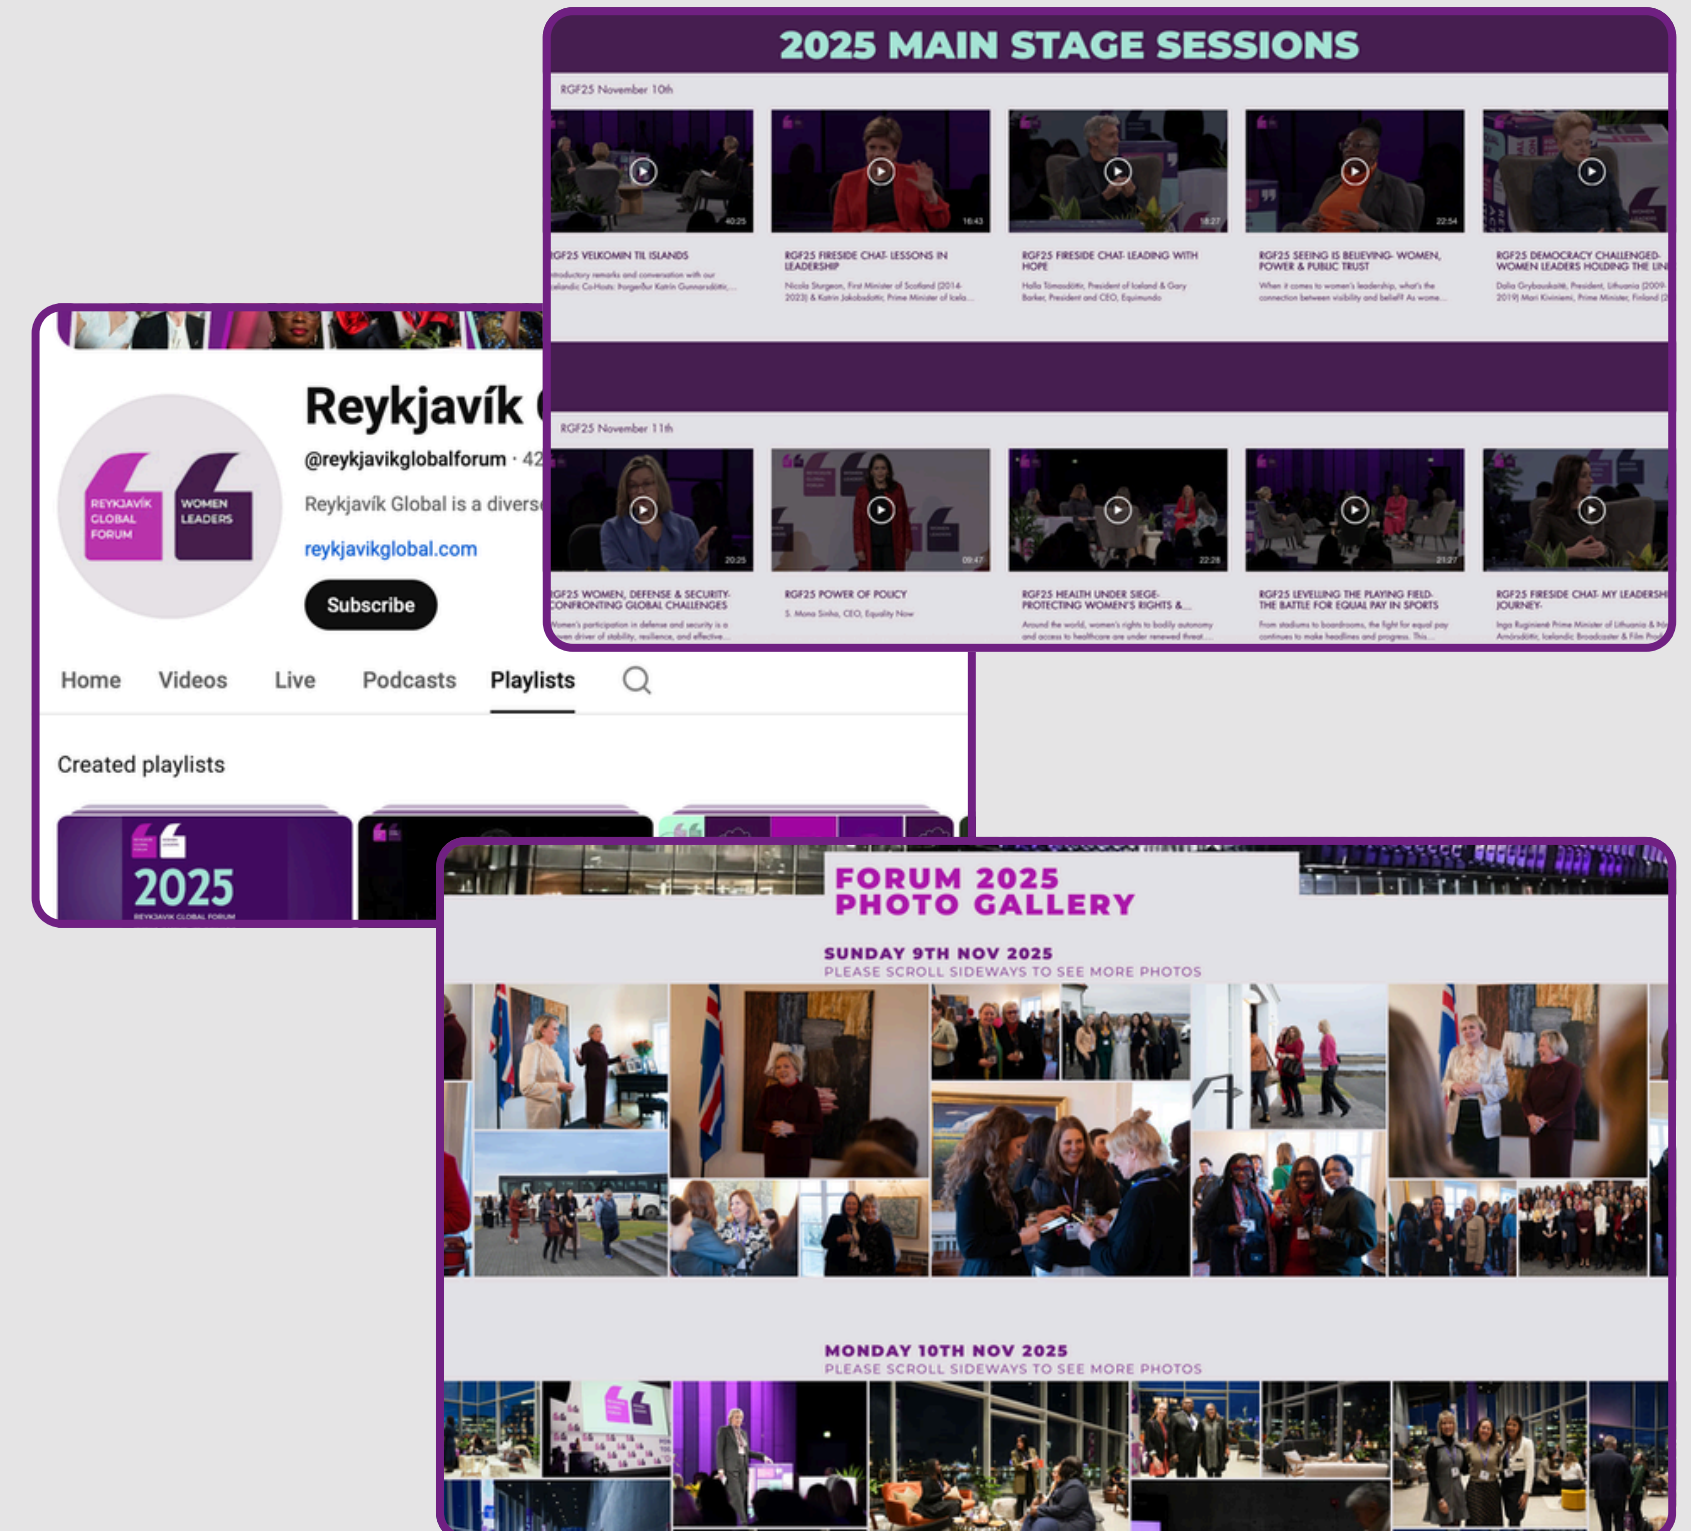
2025 MAIN STAGE SESSIONS

RGF25 November 10th

40:25
RGF25 VELKOMIN TIL ISLANDS
Introductory remarks and conversation with our Icelandic Co-Hosts: Þorgerður Katrín Gunnarsdóttir,...

16:43
RGF25 FIRESIDE CHAT- LESSONS IN LEADERSHIP
Nicola Sturgeon, First Minister of Scotland (2014-2023) & Katrín Jakobsdóttir, Prime Minister of Icela...

18:27
RGF25 FIRESIDE CHAT- LEADING WITH HOPE
Halla Tómasdóttir, President of Iceland & Gary Barker, President and CEO, Equimundo

22:54
RGF25 SEEING IS BELIEVING- WOMEN, POWER & PUBLIC TRUST
When it comes to women's leadership, what's the connection between visibility and belief? As wome...

RGF25 DEMOCRACY CHALLENGED- WOMEN LEADERS HOLDING THE LIN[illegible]
Dalia Grybauskaitė, President, Lithuania (2009-2019) Mari Kiviniemi, Prime Minister, Finland ([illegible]

RGF25 November 11th

20:25
RGF25 WOMEN, DEFENSE & SECURITY- CONFRONTING GLOBAL CHALLENGES
Women's participation in defense and security is a key driver of stability, resilience, and effective...

09:47
RGF25 POWER OF POLICY
S. Mona Sinha, CEO, Equality Now

22:28
RGF25 HEALTH UNDER SIEGE- PROTECTING WOMEN'S RIGHTS &...
Around the world, women's rights to bodily autonomy and access to healthcare are under renewed threat...

21:27
RGF25 LEVELLING THE PLAYING FIELD- THE BATTLE FOR EQUAL PAY IN SPORTS
From stadiums to boardrooms, the fight for equal pay continues to make headlines and progress. This...

RGF25 FIRESIDE CHAT- MY LEADERSH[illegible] JOURNEY-
Inga Ruginienė Prime Minister of Lithuania & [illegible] Arnórsdóttir, Icelandic Broadcaster & Film Prod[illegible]

REYKJAVÍK GLOBAL FORUM
WOMEN LEADERS

Reykjavík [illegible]
@reykjavikglobalforum · 42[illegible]
Reykjavík Global is a divers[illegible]
reykjavikglobal.com
Subscribe

Home Videos Live Podcasts Playlists

Created playlists

2025
REYKJAVIK GLOBAL FORUM

FORUM 2025
PHOTO GALLERY

SUNDAY 9TH NOV 2025
PLEASE SCROLL SIDEWAYS TO SEE MORE PHOTOS

MONDAY 10TH NOV 2025
PLEASE SCROLL SIDEWAYS TO SEE MORE PHOTOS